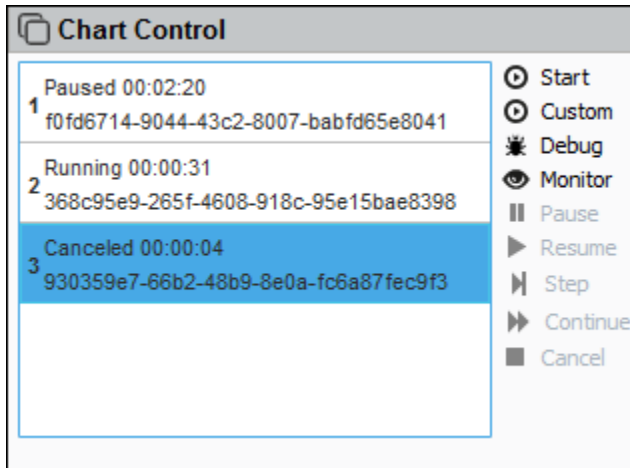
Chart Control

1 Paused 00:02:20
f0fd6714-9044-43c2-8007-babfd65e8041

2 Running 00:00:31
368c95e9-265f-4608-918c-95e15bae8398

3 Canceled 00:00:04
930359e7-66b2-48b9-8e0a-fc6a87fec9f3

Start
Custom
Debug
Monitor
Pause
Resume
Step
Continue
Cancel